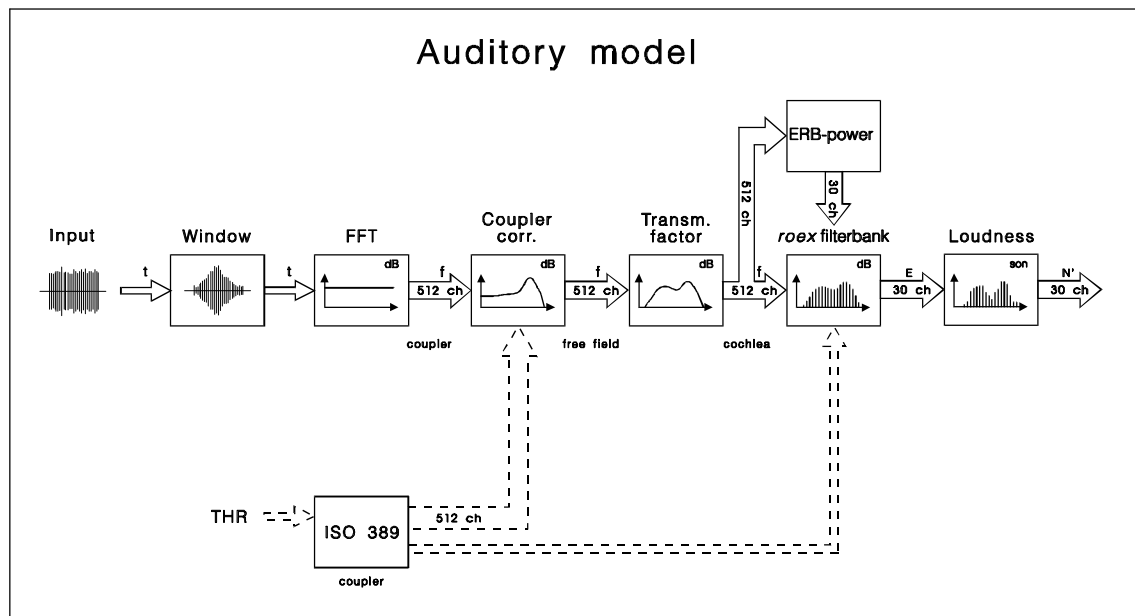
Auditory model

ERB-power

512 ch

30 ch

Input

t

Window

t

FFT

dB

f

512 ch

Coupler corr.

dB

f

512 ch

Transm. factor

dB

512 ch

f

*roex* filterbank

dB

E

30 ch

Loudness

son

N'

30 ch

coupler

free field

cochlea

THR

ISO 389

512 ch

coupler